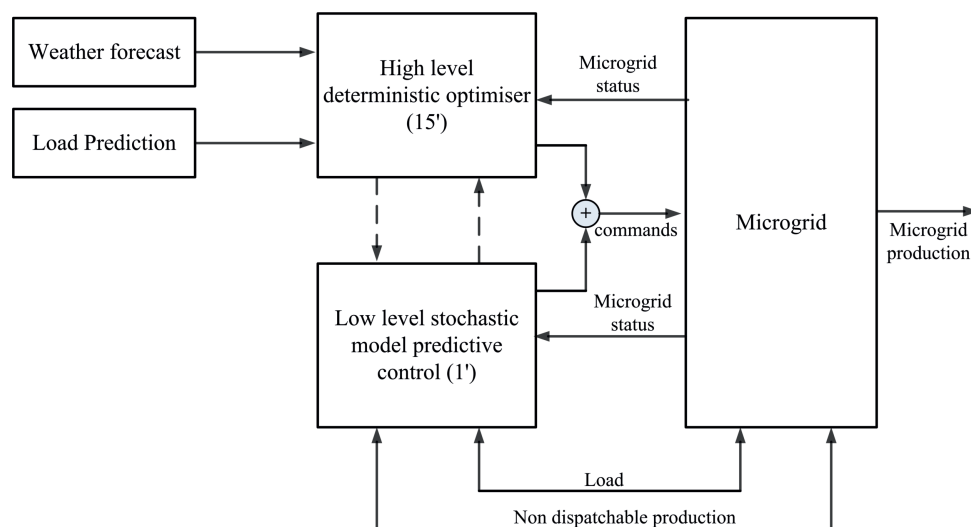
Weather forecast

Load Prediction

High level deterministic optimiser (15')

Microgrid status

+

commands

Microgrid

Microgrid production

Microgrid status

Low level stochastic model predictive control (1')

Load

Non dispatchable production